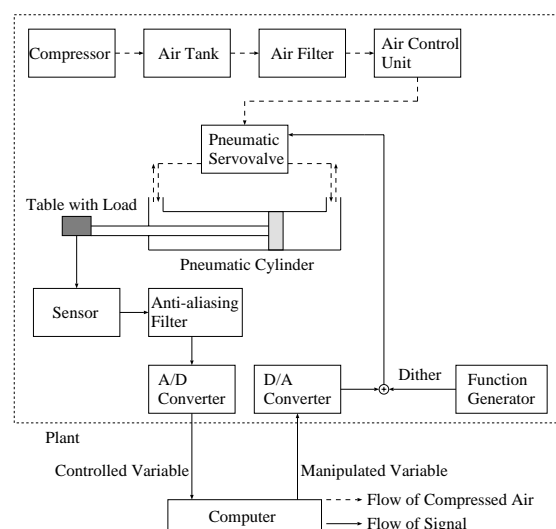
Compressor

Air Tank

Air Filter

Air Control Unit

Pneumatic Servovalve

Table with Load

Pneumatic Cylinder

Sensor

Anti-aliasing Filter

A/D Converter

D/A Converter

Dither

Function Generator

Plant

Controlled Variable

Manipulated Variable

Computer

Flow of Compressed Air

Flow of Signal